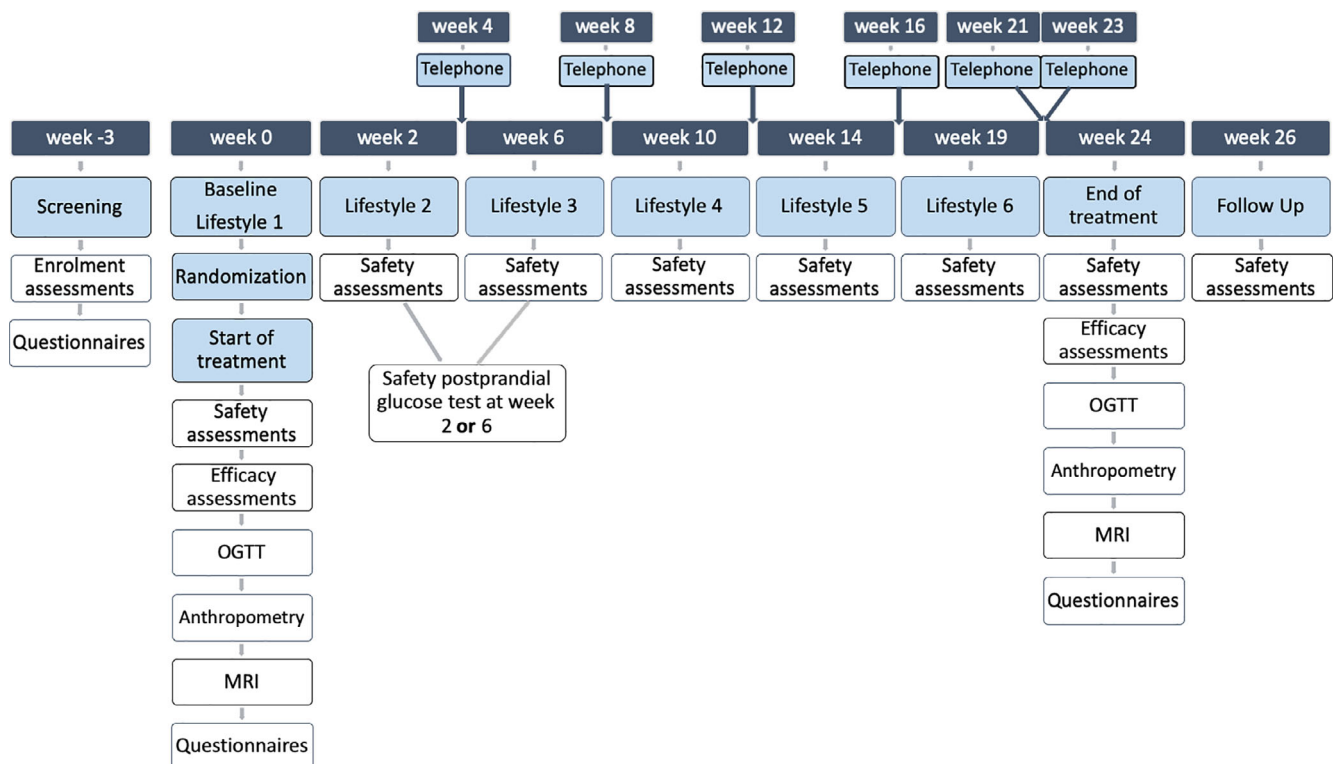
week 4
Telephone
week 8
Telephone
week 12
Telephone
week 16
Telephone
week 21
Telephone
week 23
Telephone

week -3
Screening
Enrolment assessments
Questionnaires

week 0
Baseline Lifestyle 1
Randomization
Start of treatment
Safety assessments
Efficacy assessments
OGTT
Anthropometry
MRI
Questionnaires

week 2
Lifestyle 2
Safety assessments

week 6
Lifestyle 3
Safety assessments

Safety postprandial glucose test at week 2 **or** 6

week 10
Lifestyle 4
Safety assessments

week 14
Lifestyle 5
Safety assessments

week 19
Lifestyle 6
Safety assessments

week 24
End of treatment
Safety assessments
Efficacy assessments
OGTT
Anthropometry
MRI
Questionnaires

week 26
Follow Up
Safety assessments